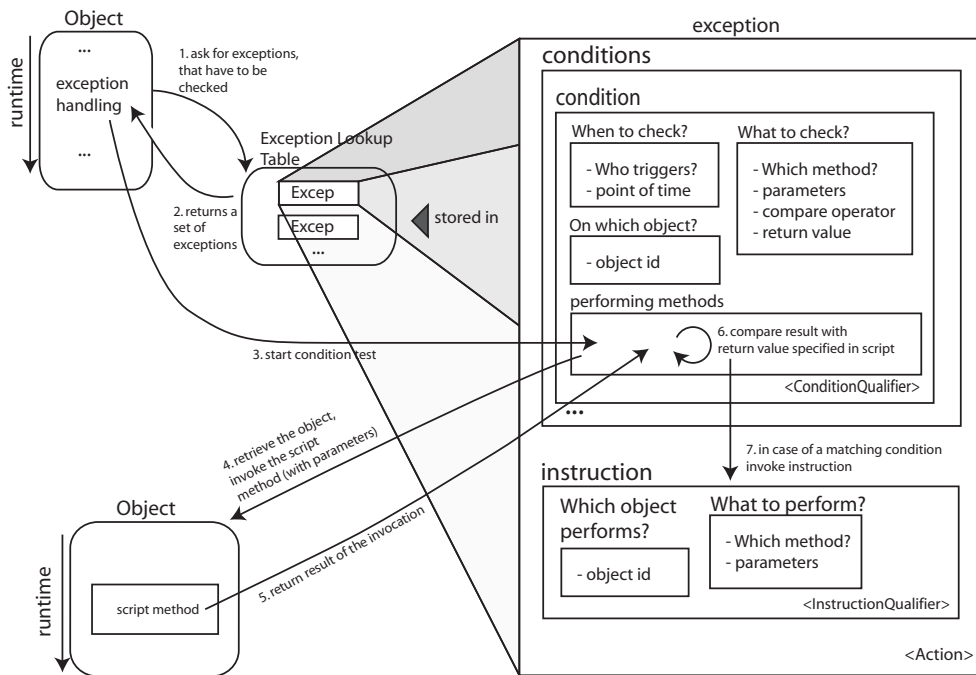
Object

runtime

...

exception handling

...

1. ask for exceptions, that have to be checked

2. returns a set of exceptions

Exception Lookup Table

Excep

Excep

...

stored in

3. start condition test

4. retrieve the object, invoke the script method (with parameters)

5. return result of the invocation

Object

runtime

script method

exception

conditions

condition

When to check?

- Who triggers?
- point of time

What to check?

- Which method?
- parameters
- compare operator
- return value

On which object?

- object id

performing methods

6. compare result with return value specified in script

<ConditionQualifier>

...

7. in case of a matching condition invoke instruction

instruction

Which object performs?

- object id

What to perform?

- Which method?
- parameters

<InstructionQualifier>

<Action>